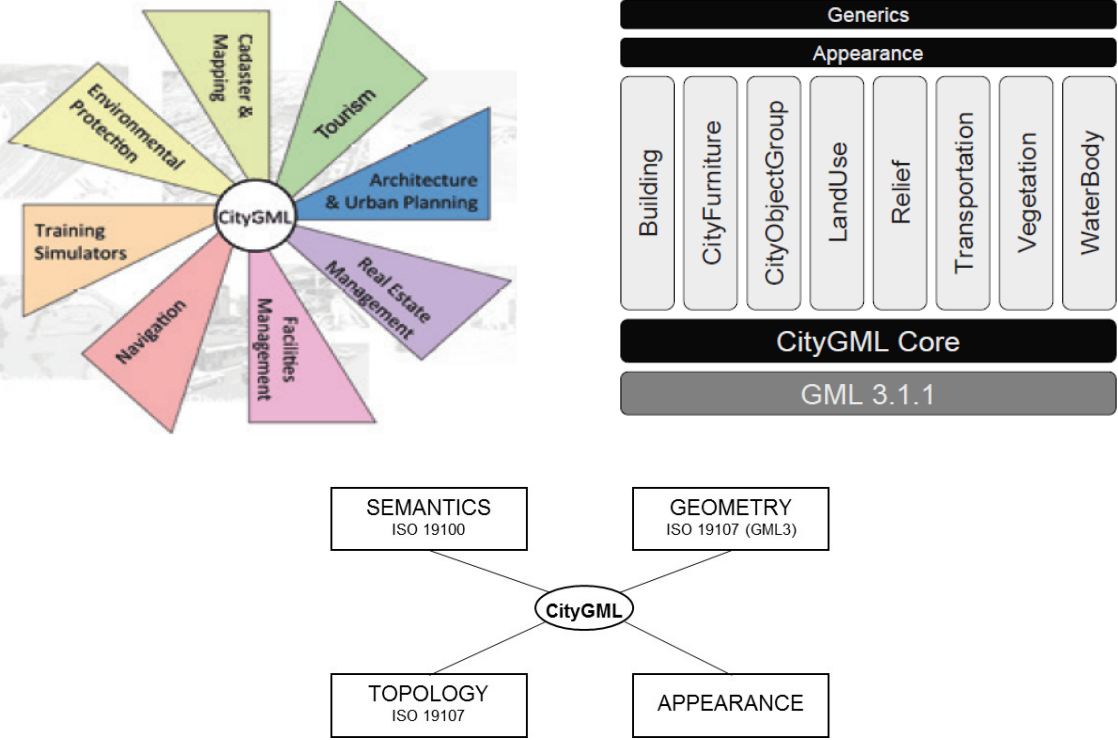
Environmental Protection

Cadaster & Mapping

Tourism

Architecture & Urban Planning

Training Simulators

CityGML

Real Estate Management

Navigation

Facilities Management

Generics

Appearance

Building

CityFurniture

CityObjectGroup

LandUse

Relief

Transportation

Vegetation

WaterBody

CityGML Core

GML 3.1.1

SEMANTICS
ISO 19100

GEOMETRY
ISO 19107 (GML3)

CityGML

TOPOLOGY
ISO 19107

APPEARANCE